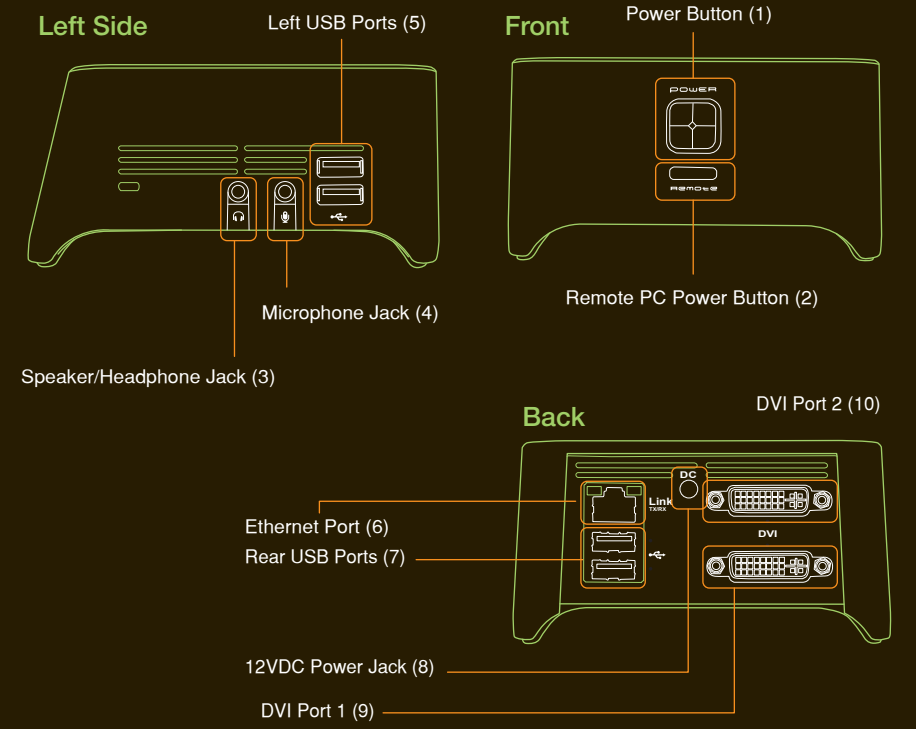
Left Side

Left USB Ports (5)

Microphone Jack (4)

Speaker/Headphone Jack (3)

Front

Power Button (1)

POWER

remote

Remote PC Power Button (2)

Back

DVI Port 2 (10)

DC

Link TX/RX

DVI

Ethernet Port (6)

Rear USB Ports (7)

12VDC Power Jack (8)

DVI Port 1 (9)